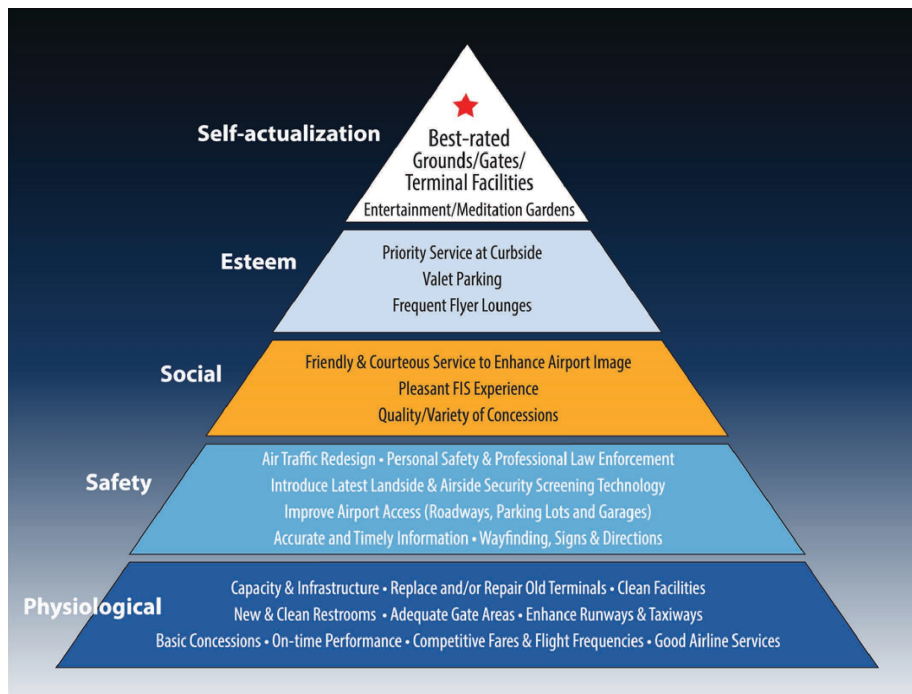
Self-actualization

Best-rated Grounds/Gates/ Terminal Facilities
Entertainment/Meditation Gardens

Esteem

Priority Service at Curbside
Valet Parking
Frequent Flyer Lounges

Social

Friendly & Courteous Service to Enhance Airport Image
Pleasant FIS Experience
Quality/Variety of Concessions

Safety

Air Traffic Redesign • Personal Safety & Professional Law Enforcement
Introduce Latest Landside & Airside Security Screening Technology
Improve Airport Access (Roadways, Parking Lots and Garages)
Accurate and Timely Information • Wayfinding, Signs & Directions

Physiological

Capacity & Infrastructure • Replace and/or Repair Old Terminals • Clean Facilities
New & Clean Restrooms • Adequate Gate Areas • Enhance Runways & Taxiways
Basic Concessions • On-time Performance • Competitive Fares & Flight Frequencies • Good Airline Services